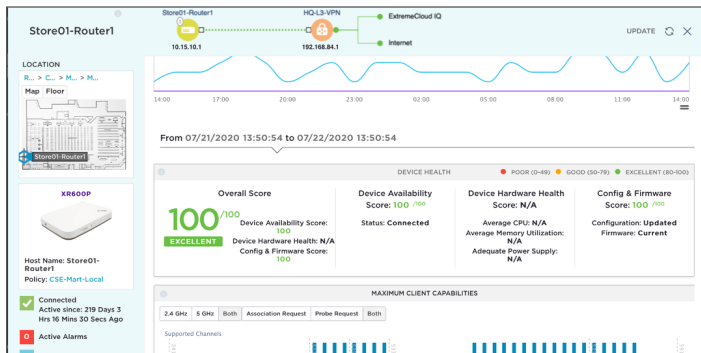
Store01-Router1

Store01-Router1
10.15.10.1
HQ-L3-VPN
192.168.84.1
ExtremeCloud IQ
Internet

UPDATE

LOCATION
R... > C... > M... > M...
Map Floor
Store01-Router1

XR600P

Host Name: Store01-Router1
Policy: CSE-Mart-Local

Connected
Active since: 219 Days 3 Hrs 16 Mins 30 Secs Ago

0 Active Alarms

14:00 17:00 20:00 23:00 02:00 05:00 08:00 11:00 14:00

From 07/21/2020 13:50:54 to 07/22/2020 13:50:54

DEVICE HEALTH
POOR (0-49) GOOD (50-79) EXCELLENT (80-100)

Overall Score
100 /100
EXCELLENT
Device Availability Score: 100
Device Hardware Health: N/A
Config & Firmware Score: 100

Device Availability
Score: 100 /100
Status: Connected

Device Hardware Health
Score: N/A
Average CPU: N/A
Average Memory Utilization: N/A
Adequate Power Supply: N/A

Config & Firmware
Score: 100 /100
Configuration: Updated
Firmware: Current

MAXIMUM CLIENT CAPABILITIES

2.4 GHz | 5 GHz | Both | Association Request | Probe Request | Both

Supported Channels